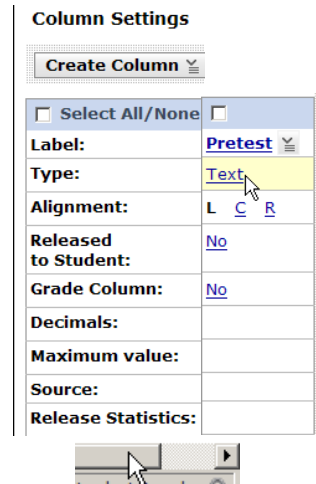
Column Settings

Create Column

| ☐ Select All/None | ☐ |
|---|---|
| Label: | Pretest |
| Type: | Text |
| Alignment: | L C R |
| Released to Student: | No |
| Grade Column: | No |
| Decimals: | |
| Maximum value: | |
| Source: | |
| Release Statistics: | |